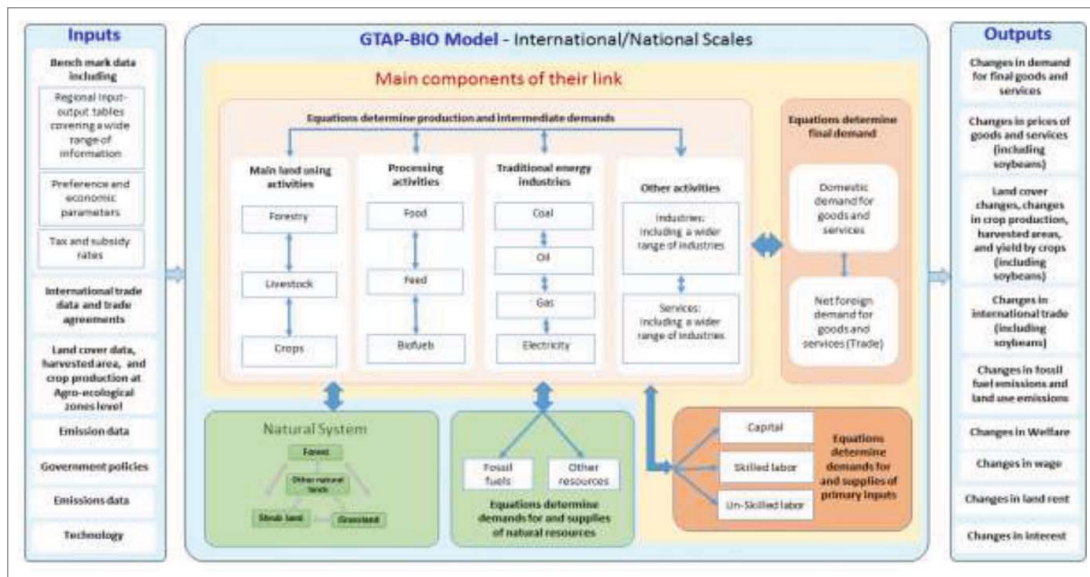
Inputs

Bench mark data including

Regional input-output tables covering a wide range of information

Preference and economic parameters

Tax and subsidy rates

International trade data and trade agreements

Land cover data, harvested area, and crop production at Agro-ecological zones level

Emission data

Government policies

Emissions data

Technology

GTAP-BIO Model - International/National Scales

Main components of their link

Equations determine production and intermediate demands

Main land using activities

Forestry

Livestock

Crops

Processing activities

Food

Feed

Biofuels

Traditional energy industries

Coal

Oil

Gas

Electricity

Other activities

Industries: including a wider range of industries

Services: including a wider range of industries

Equations determine final demand

Domestic demand for goods and services

Net foreign demand for goods and services (Trade)

Natural System

Forest

Other natural lands

Shrub land

Grassland

Fossil fuels

Other resources

Equations determine demands for and supplies of natural resources

Capital

Skilled labor

Un-Skilled labor

Equations determine demands for and supplies of primary inputs

Outputs

Changes in demand for final goods and services

Changes in prices of goods and services (including soybeans)

Land cover changes, changes in crop production, harvested areas, and yield by crops (including soybeans)

Changes in international trade (including soybeans)

Changes in fossil fuel emissions and land use emissions

Changes in Welfare

Changes in wage

Changes in land rent

Changes in interest